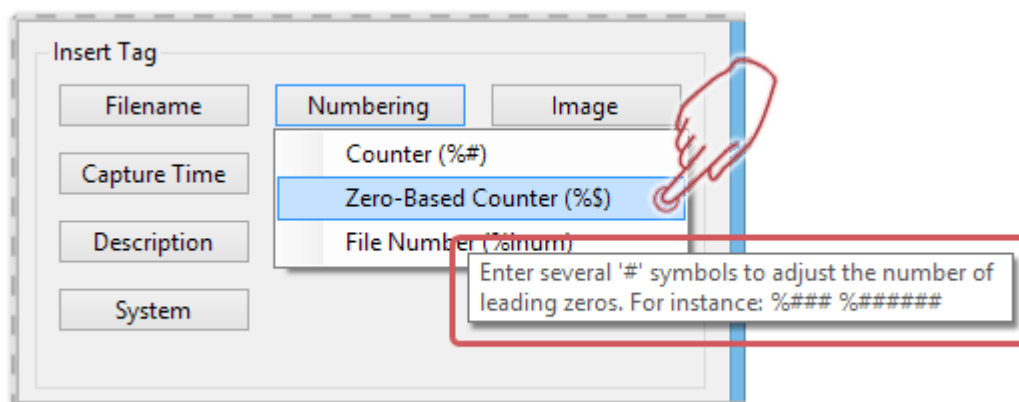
Insert Tag

Filename

Numbering

Image

Capture Time

Description

System

Counter (%#)

Zero-Based Counter (%$)

File Number (%num)

Enter several '#' symbols to adjust the number of leading zeros. For instance: %### %######